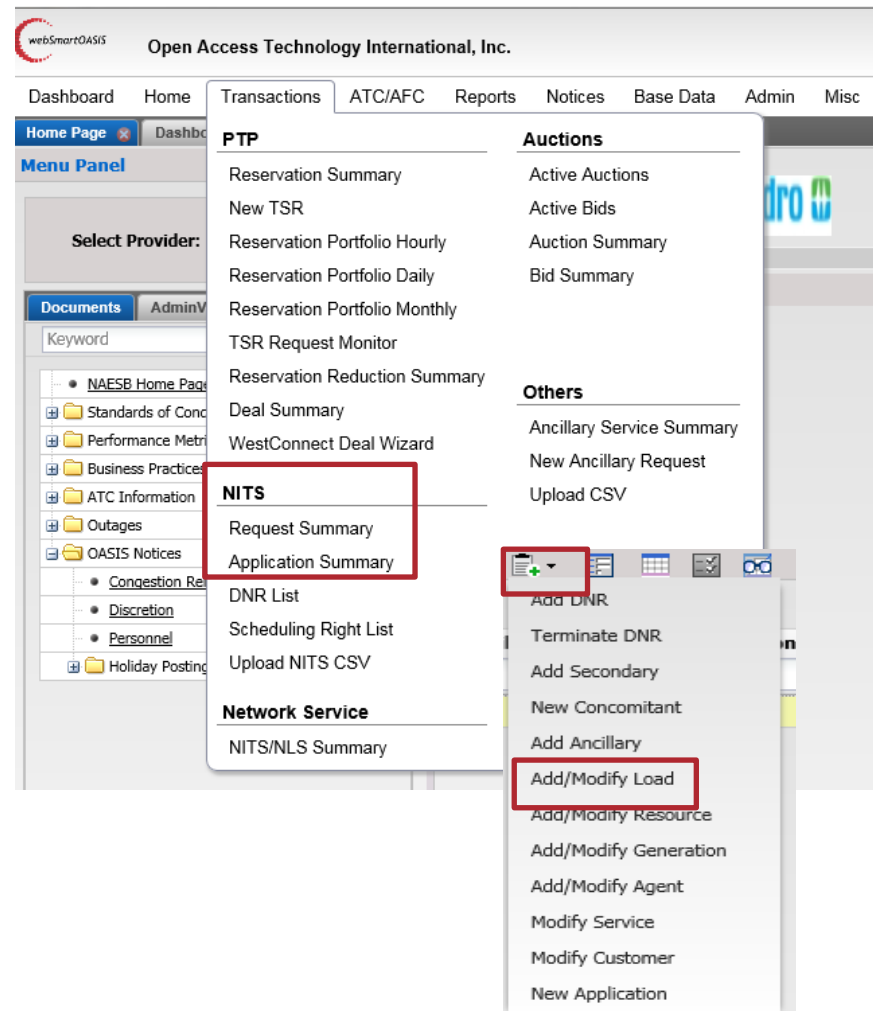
webSmartOASIS
Open Access Technology International, Inc.

Dashboard Home Transactions ATC/AFC Reports Notices Base Data Admin Misc

Home Page Dashbo

Menu Panel

Select Provider:

dro

Documents AdminV

Keyword

NAESB Home Page
Standards of Conc
Performance Metri
Business Practices
ATC Information
Outages
OASIS Notices
Congestion Re
Discretion
Personnel
Holiday Postin

PTP
Reservation Summary
New TSR
Reservation Portfolio Hourly
Reservation Portfolio Daily
Reservation Portfolio Monthly
TSR Request Monitor
Reservation Reduction Summary
Deal Summary
WestConnect Deal Wizard

NITS
Request Summary
Application Summary
DNR List
Scheduling Right List
Upload NITS CSV

Network Service
NITS/NLS Summary

Auctions
Active Auctions
Active Bids
Auction Summary
Bid Summary

Others
Ancillary Service Summary
New Ancillary Request
Upload CSV

Add DNR
Terminate DNR
Add Secondary
New Concomitant
Add Ancillary
Add/Modify Load
Add/Modify Resource
Add/Modify Generation
Add/Modify Agent
Modify Service
Modify Customer
New Application